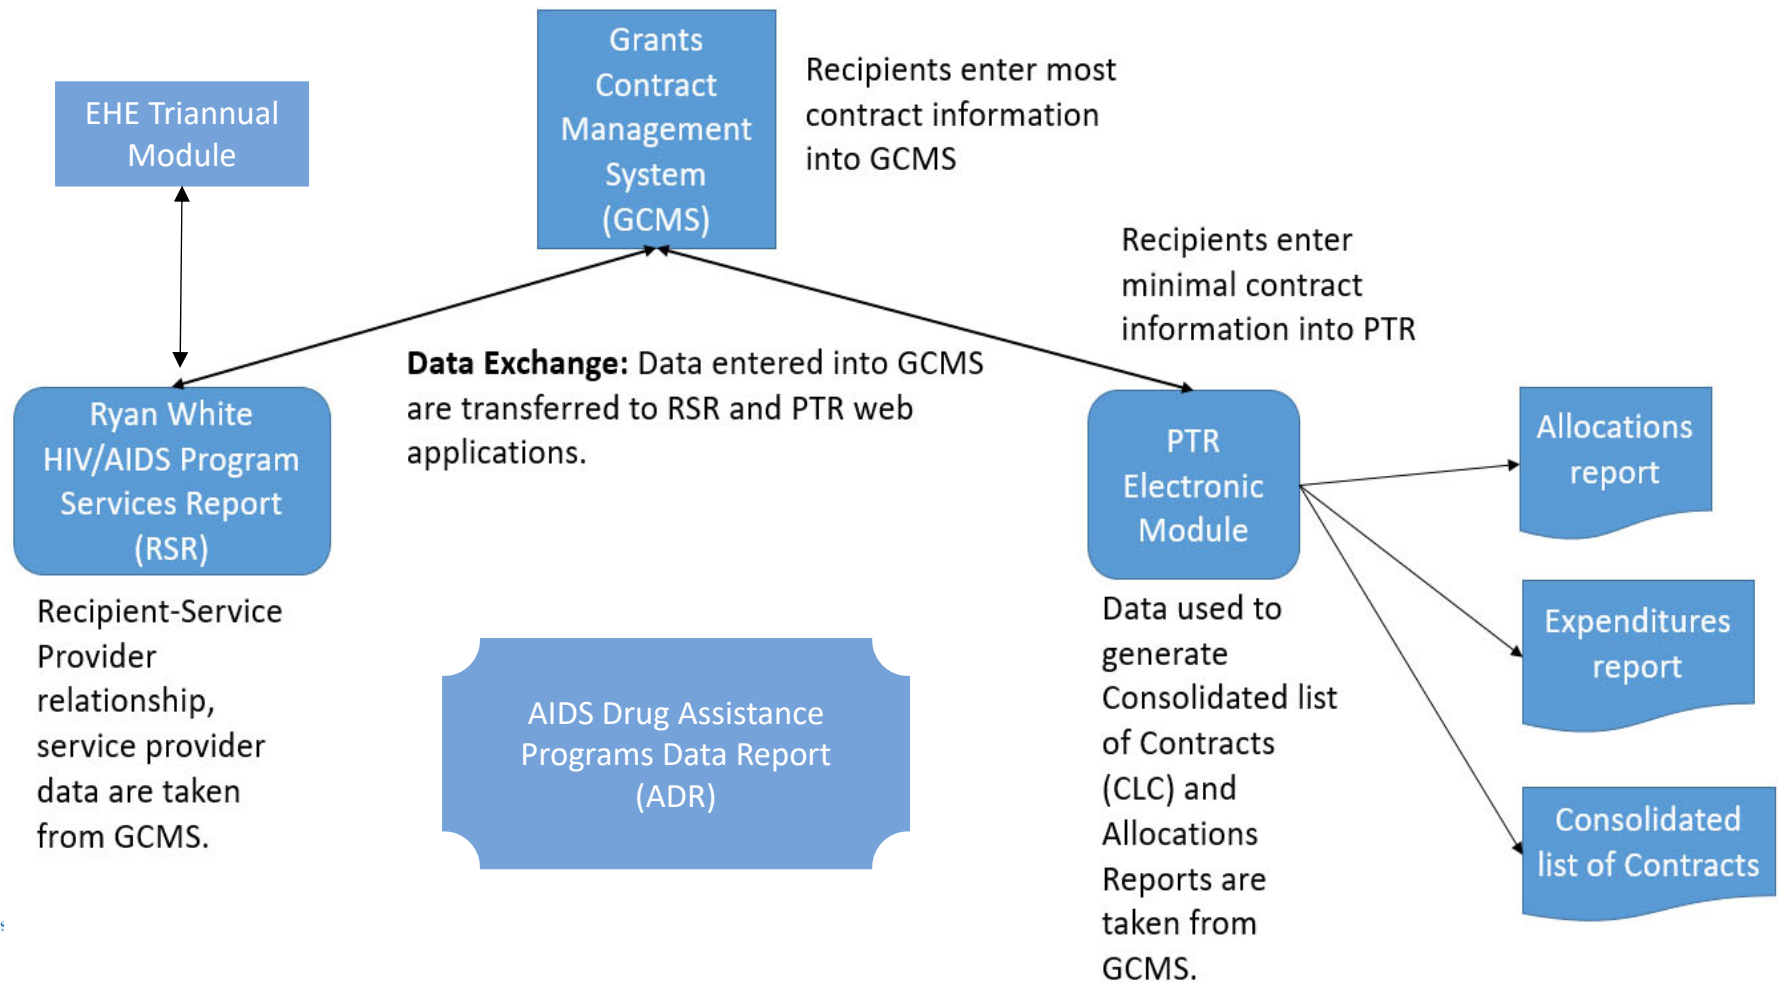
EHE Triannual Module

Grants Contract Management System (GCMS)

Recipients enter most contract information into GCMS

Recipients enter minimal contract information into PTR

**Data Exchange:** Data entered into GCMS are transferred to RSR and PTR web applications.

Ryan White HIV/AIDS Program Services Report (RSR)

PTR Electronic Module

Allocations report

Expenditures report

Consolidated list of Contracts

Recipient-Service Provider relationship, service provider data are taken from GCMS.

AIDS Drug Assistance Programs Data Report (ADR)

Data used to generate Consolidated list of Contracts (CLC) and Allocations Reports are taken from GCMS.